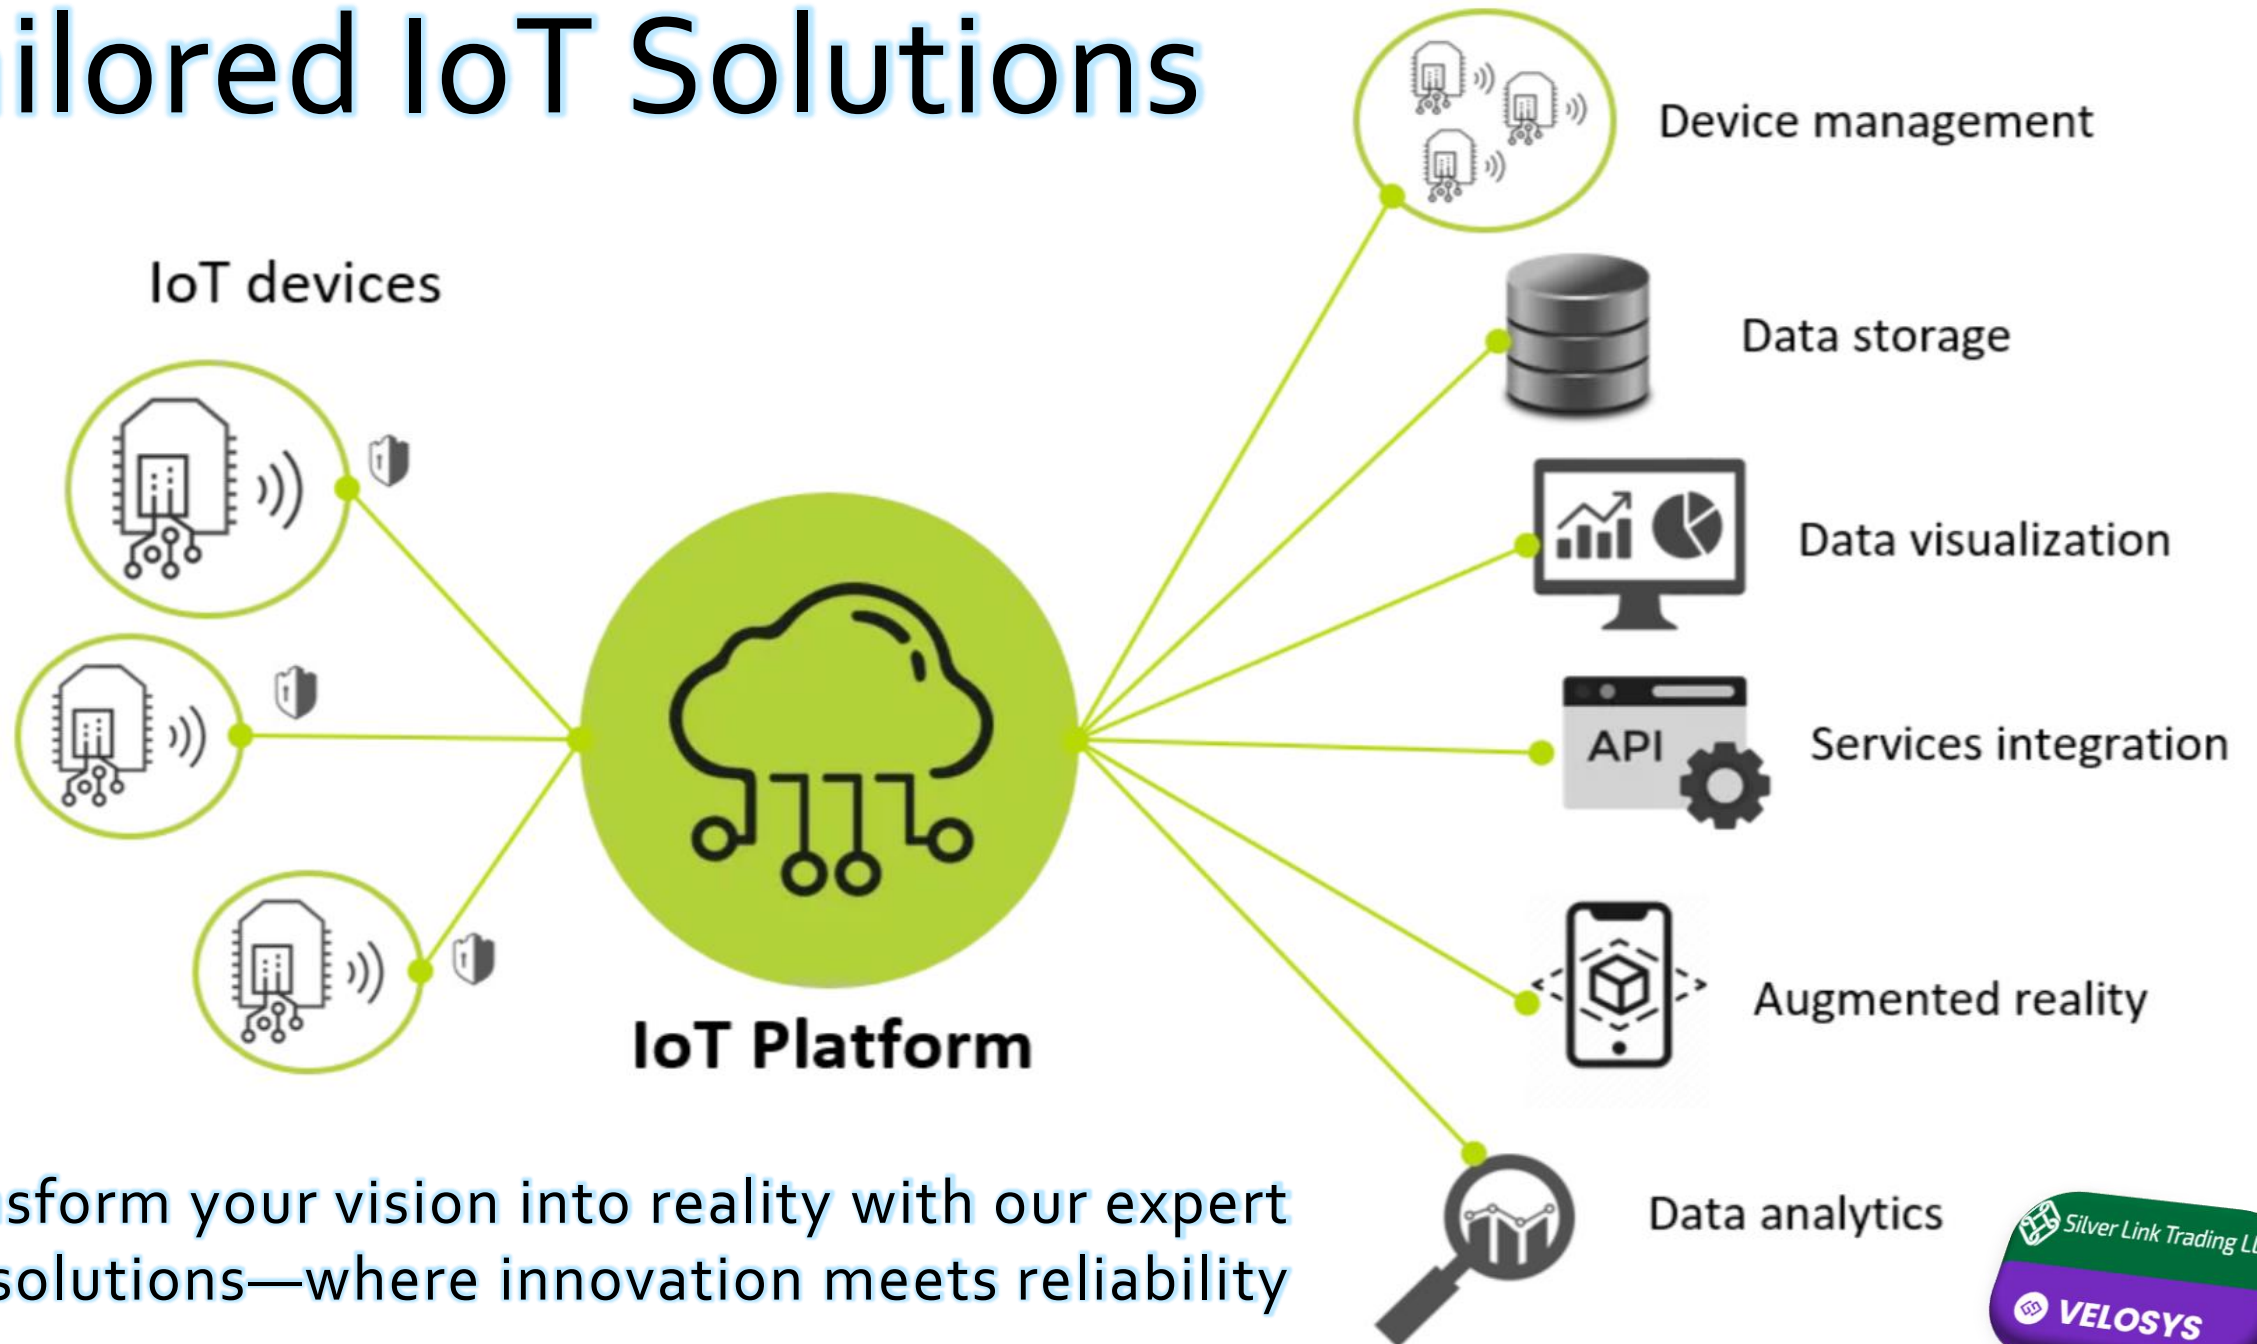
ilored IoT Solutions

IoT devices

IoT Platform

Device management

Data storage

Data visualization

API

Services integration

Augmented reality

Data analytics

sform your vision into reality with our expert solutions—where innovation meets reliability

Silver Link Trading L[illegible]

VELOSYS